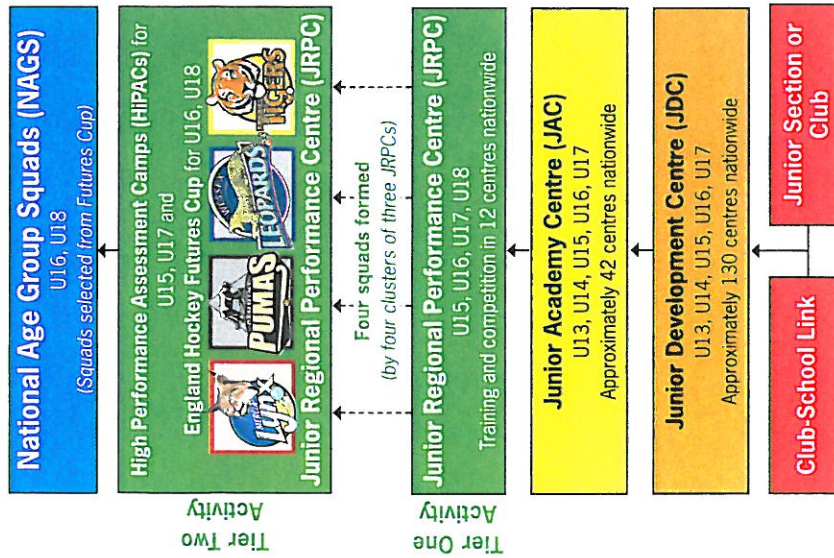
National Age Group Squads (NAGS)
U16, U18
(Squads selected from Futures Cup)

Tier Two Activity

High Performance Assessment Camps (HiPACs) for U15, U17 and
England Hockey Futures Cup for U16, U18
Junior Regional Performance Centre (JRPC)

LYNX PUMAS LEOPARDS TIGERS

Four squads formed
(by four clusters of three JRPCs)

Tier One Activity

Junior Regional Performance Centre (JRPC)
U15, U16, U17, U18
Training and competition in 12 centres nationwide

Junior Academy Centre (JAC)
U13, U14, U15, U16, U17
Approximately 42 centres nationwide

Junior Development Centre (JDC)
U13, U14, U15, U16, U17
Approximately 130 centres nationwide

Junior Section or Club

Club-School Link